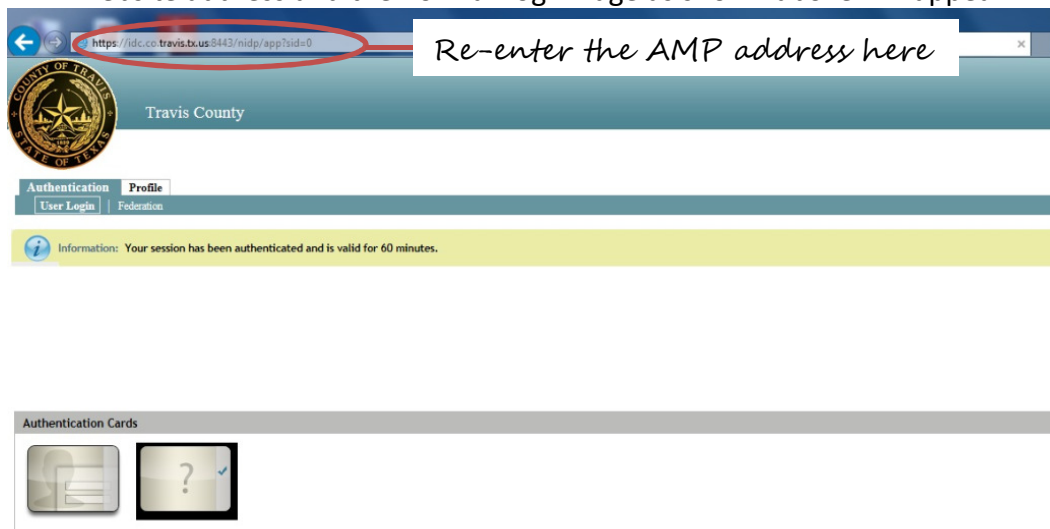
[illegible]

https://idc.co.travis.tx.us:8443/nidp/app?sid=0

Re-enter the AMP address here

COUNTY OF TRAVIS
STATE OF TEXAS

Travis County

Authentication | Profile

User Login | Federation

Information: Your session has been authenticated and is valid for 60 minutes.

Authentication Cards

?